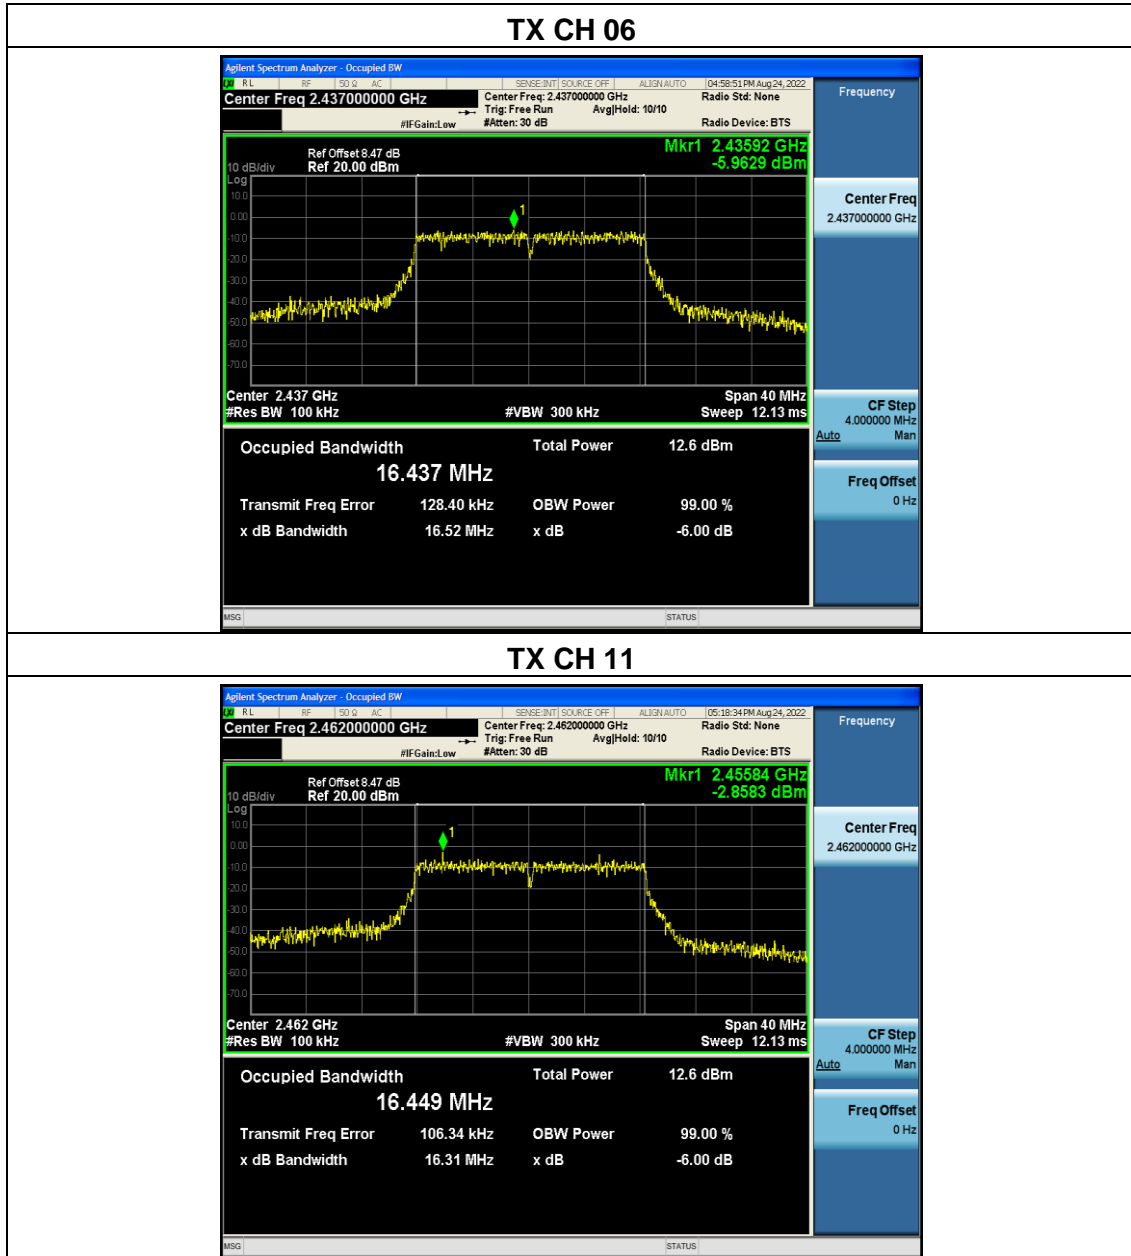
TX CH 06

Agilent Spectrum Analyzer - Occupied BW
RL RF 50 Ω AC SENSE:INT SOURCE OFF ALIGN AUTO 04:58:51 PM Aug 24, 2022
Center Freq 2.437000000 GHz
Center Freq: 2.437000000 GHz
Trig: Free Run Avg|Hold: 10/10
#IFGain:Low #Atten: 30 dB
Radio Std: None
Radio Device: BTS
Frequency

Ref Offset 8.47 dB
10 dB/div Ref 20.00 dBm
Log
Mkr1 2.43592 GHz
-5.9629 dBm
10.0
0.00
-10.0
-20.0
-30.0
-40.0
-50.0
-60.0
-70.0
1
Center 2.437 GHz Span 40 MHz
#Res BW 100 kHz #VBW 300 kHz Sweep 12.13 ms

Center Freq
2.437000000 GHz

CF Step
4.000000 MHz
Auto Man

Freq Offset
0 Hz

Occupied Bandwidth
16.437 MHz
Total Power 12.6 dBm
Transmit Freq Error 128.40 kHz OBW Power 99.00 %
x dB Bandwidth 16.52 MHz x dB -6.00 dB

MSG STATUS

TX CH 11

Agilent Spectrum Analyzer - Occupied BW
RL RF 50 Ω AC SENSE:INT SOURCE OFF ALIGN AUTO 05:18:34 PM Aug 24, 2022
Center Freq 2.462000000 GHz
Center Freq: 2.462000000 GHz
Trig: Free Run Avg|Hold: 10/10
#IFGain:Low #Atten: 30 dB
Radio Std: None
Radio Device: BTS
Frequency

Ref Offset 8.47 dB
10 dB/div Ref 20.00 dBm
Log
Mkr1 2.45584 GHz
-2.8583 dBm
10.0
0.00
-10.0
-20.0
-30.0
-40.0
-50.0
-60.0
-70.0
1
Center 2.462 GHz Span 40 MHz
#Res BW 100 kHz #VBW 300 kHz Sweep 12.13 ms

Center Freq
2.462000000 GHz

CF Step
4.000000 MHz
Auto Man

Freq Offset
0 Hz

Occupied Bandwidth
16.449 MHz
Total Power 12.6 dBm
Transmit Freq Error 106.34 kHz OBW Power 99.00 %
x dB Bandwidth 16.31 MHz x dB -6.00 dB

MSG STATUS